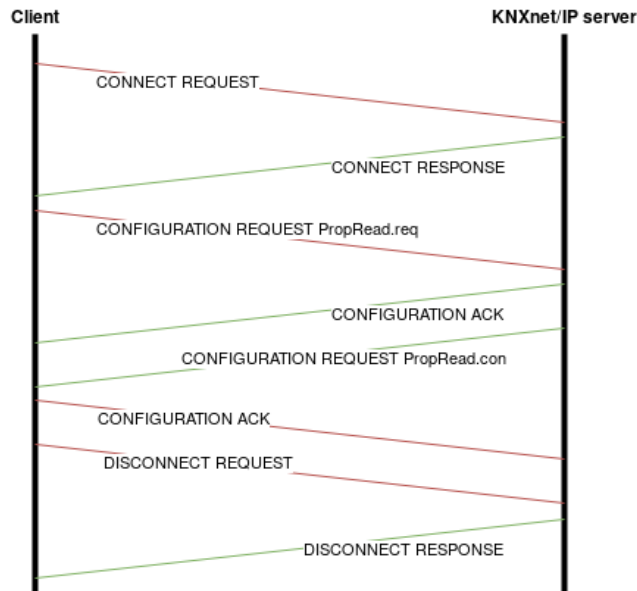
Client

KNXnet/IP server

CONNECT REQUEST

CONNECT RESPONSE

CONFIGURATION REQUEST PropRead.req

CONFIGURATION ACK

CONFIGURATION REQUEST PropRead.con

CONFIGURATION ACK

DISCONNECT REQUEST

DISCONNECT RESPONSE